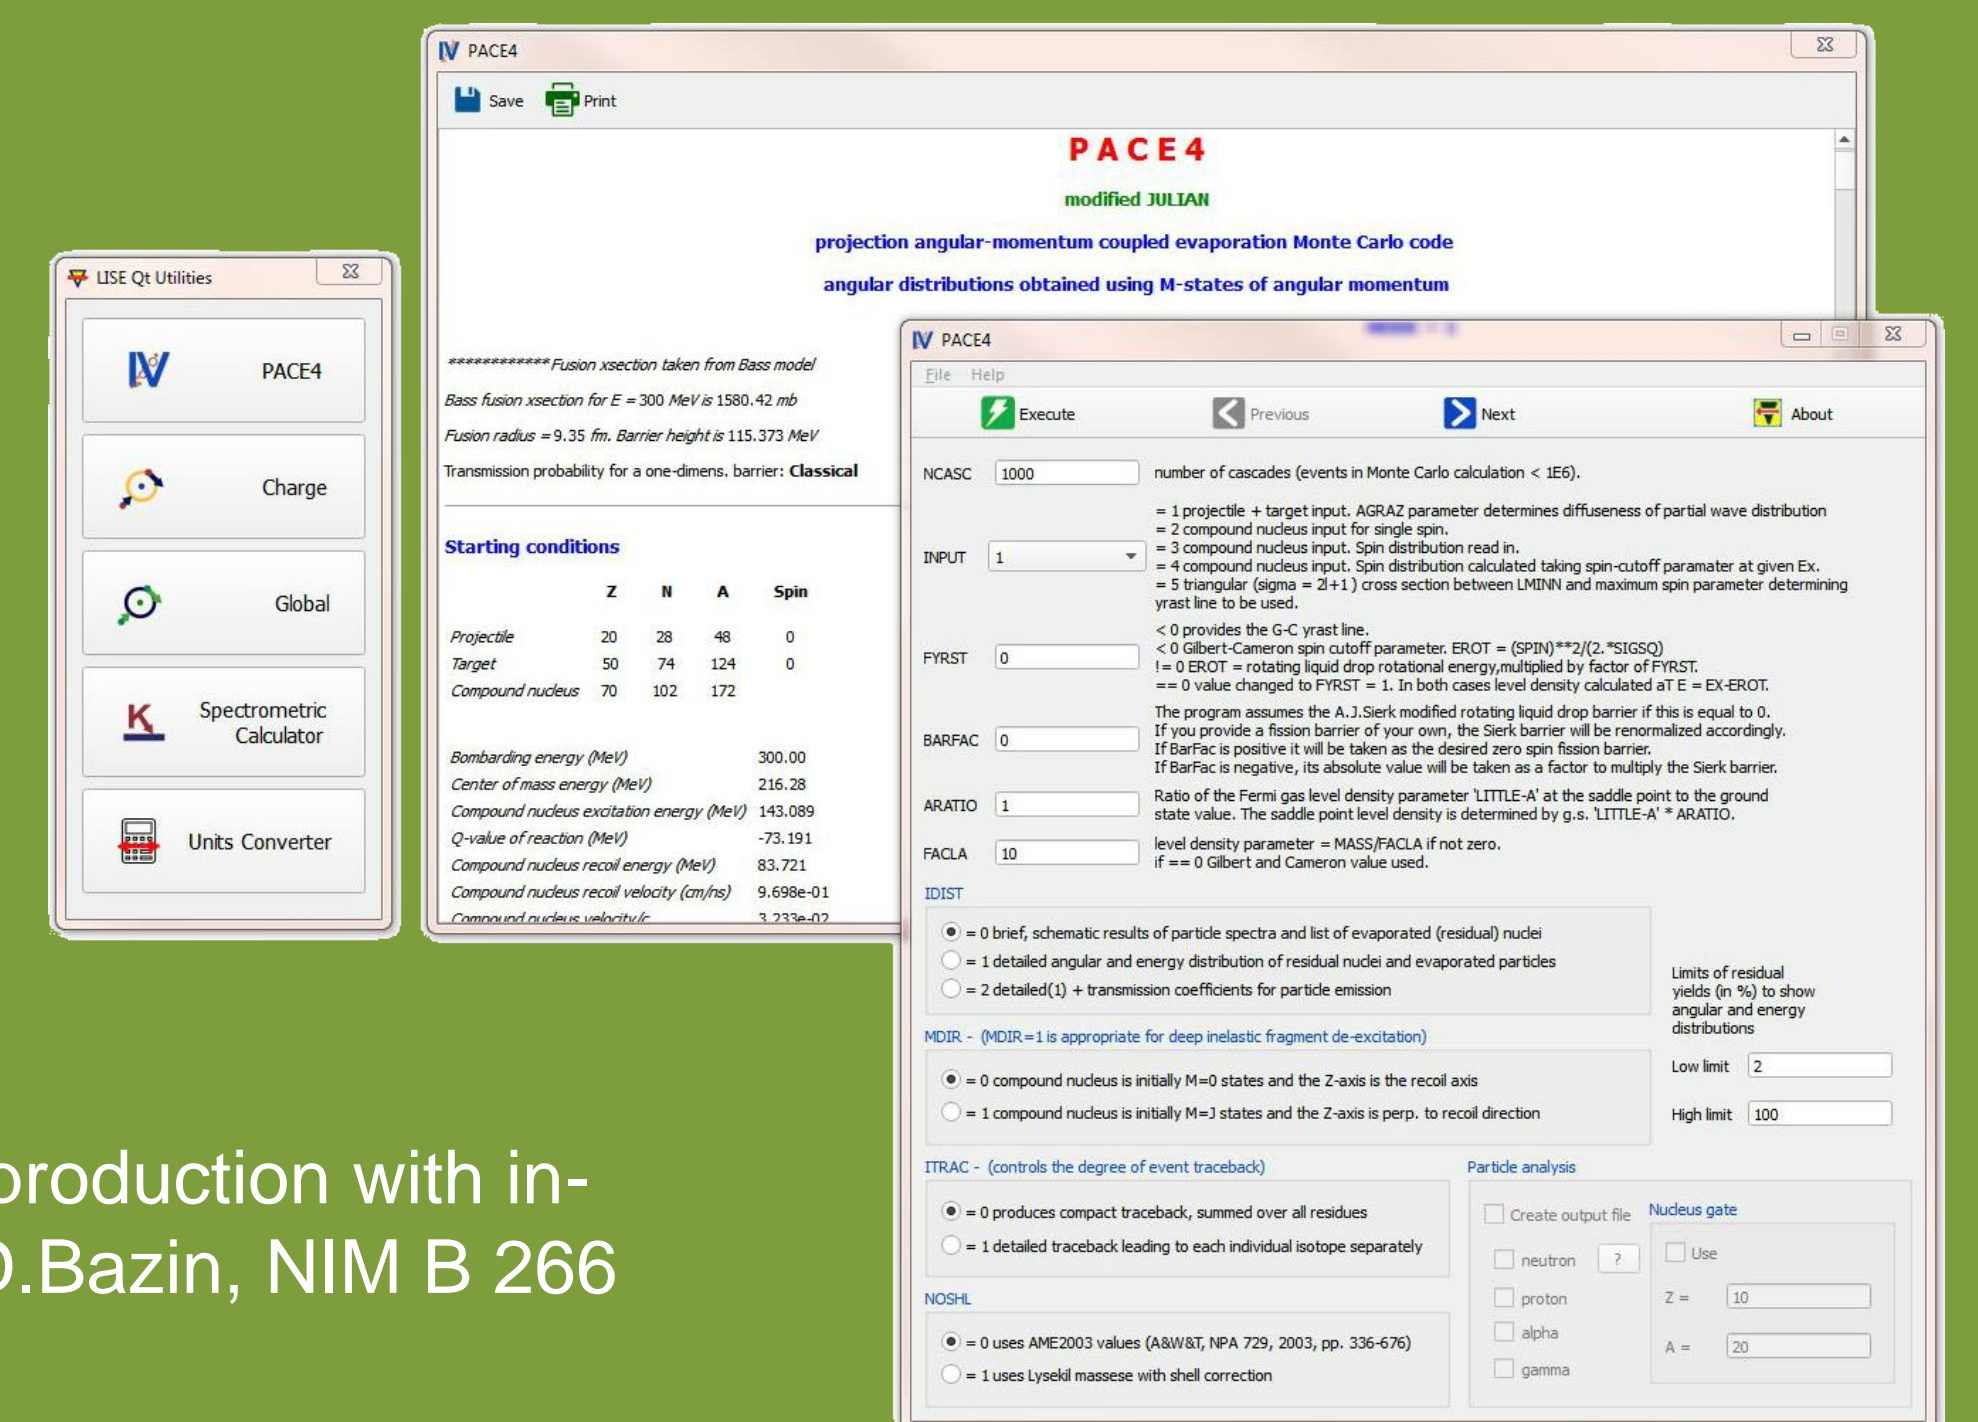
LISE Qt Utilities

PACE4

Charge

Global

Spectrometric Calculator

Units Converter

PACE4

Save Print

PACE4

modified JULIAN

projection angular-momentum coupled evaporation Monte Carlo code

angular distributions obtained using M-states of angular momentum

************ Fusion xsection taken from Bass model

Bass fusion xsection for E = 300 MeV is 1580.42 mb

Fusion radius = 9.35 fm. Barrier height is 115.373 MeV

Transmission probability for a one-dimens. barrier: Classical

Starting conditions

| | Z | N | A | Spin |
|---|---|---|---|---|
| Projectile | 20 | 28 | 48 | 0 |
| Target | 50 | 74 | 124 | 0 |
| Compound nucleus | 70 | 102 | 172 | |

| | |
|---|---|
| Bombarding energy (MeV) | 300.00 |
| Center of mass energy (MeV) | 216.28 |
| Compound nucleus excitation energy (MeV) | 143.089 |
| Q-value of reaction (MeV) | -73.191 |
| Compound nucleus recoil energy (MeV) | 83.721 |
| Compound nucleus recoil velocity (cm/ns) | 9.698e-01 |
| Compound nucleus velocity/c | 3.233e-02 |

PACE4

File Help

Execute Previous Next About

NCASC 1000 number of cascades (events in Monte Carlo calculation < 1E6).

INPUT 1
= 1 projectile + target input. AGRAZ parameter determines diffuseness of partial wave distribution
= 2 compound nucleus input for single spin.
= 3 compound nucleus input. Spin distribution read in.
= 4 compound nucleus input. Spin distribution calculated taking spin-cutoff paramater at given Ex.
= 5 triangular (sigma = 2l+1) cross section between LMINN and maximum spin parameter determining yrast line to be used.

FYRST 0
< 0 provides the G-C yrast line.
< 0 Gilbert-Cameron spin cutoff parameter. EROT = (SPIN)**2/(2.*SIGSQ)
!= 0 EROT = rotating liquid drop rotational energy,multiplied by factor of FYRST.
== 0 value changed to FYRST = 1. In both cases level density calculated aT E = EX-EROT.

BARFAC 0
The program assumes the A.J.Sierk modified rotating liquid drop barrier if this is equal to 0.
If you provide a fission barrier of your own, the Sierk barrier will be renormalized accordingly.
If BarFac is positive it will be taken as the desired zero spin fission barrier.
If BarFac is negative, its absolute value will be taken as a factor to multiply the Sierk barrier.

ARATIO 1
Ratio of the Fermi gas level density parameter 'LITTLE-A' at the saddle point to the ground state value. The saddle point level density is determined by g.s. 'LITTLE-A' * ARATIO.

FACLA 10
level density parameter = MASS/FACLA if not zero.
if == 0 Gilbert and Cameron value used.

IDIST
= 0 brief, schematic results of particle spectra and list of evaporated (residual) nuclei
= 1 detailed angular and energy distribution of residual nuclei and evaporated particles
= 2 detailed(1) + transmission coefficients for particle emission

Limits of residual yields (in %) to show angular and energy distributions

MDIR - (MDIR=1 is appropriate for deep inelastic fragment de-excitation)
= 0 compound nucleus is initially M=0 states and the Z-axis is the recoil axis
= 1 compound nucleus is initially M=J states and the Z-axis is perp. to recoil direction

Low limit 2
High limit 100

ITRAC - (controls the degree of event traceback)
= 0 produces compact traceback, summed over all residues
= 1 detailed traceback leading to each individual isotope separately

Particle analysis
Create output file
Nucleus gate
neutron ?
Use
proton
Z = 10
alpha
A = 20
gamma

NOSHL
= 0 uses AME2003 values (A&W&T, NPA 729, 2003, pp. 336-676)
= 1 uses Lysekil massese with shell correction

production with in-
D.Bazin, NIM B 266